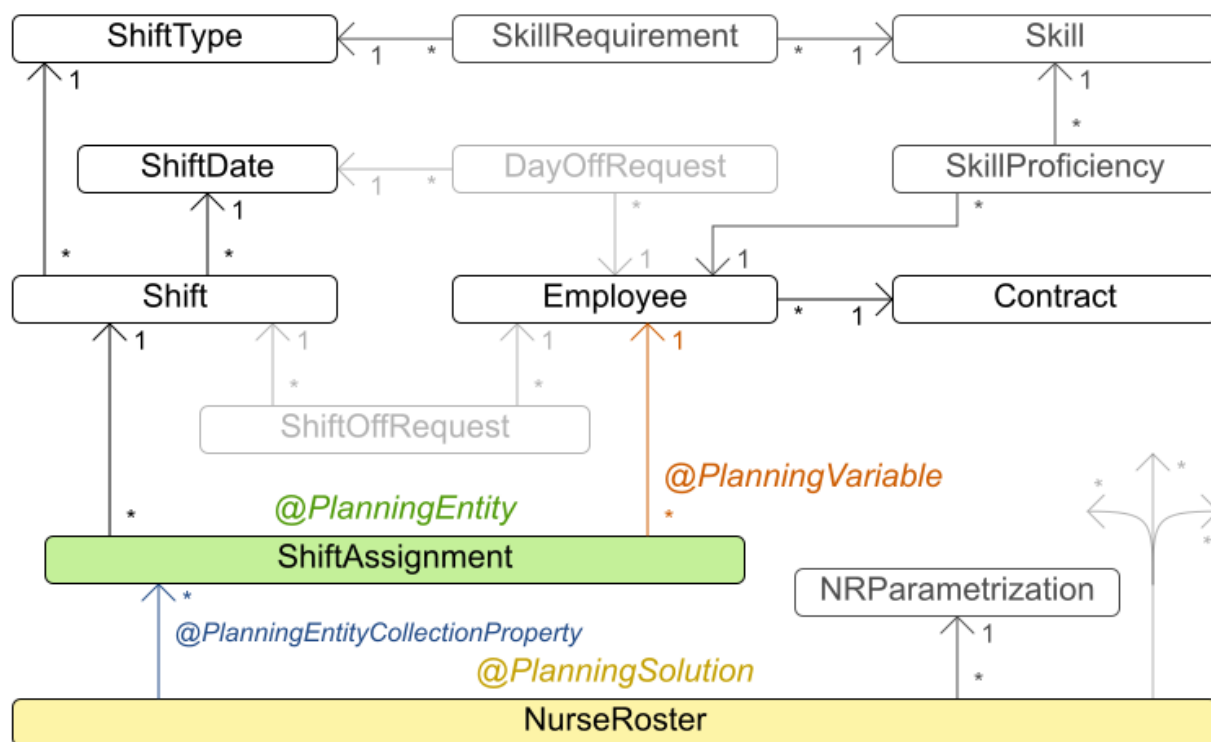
ShiftType
1 * SkillRequirement * 1
Skill
1
1
*
ShiftDate
1 * DayOffRequest
SkillProficiency
1
*
*
*
1
*
1
Shift
Employee
* 1
Contract
1
1
1
1
*
*
ShiftOffRequest
@PlanningVariable
@PlanningEntity
*
*
ShiftAssignment
*
*
*
*
NRParametrization
@PlanningEntityCollectionProperty
1
@PlanningSolution
*
NurseRoster